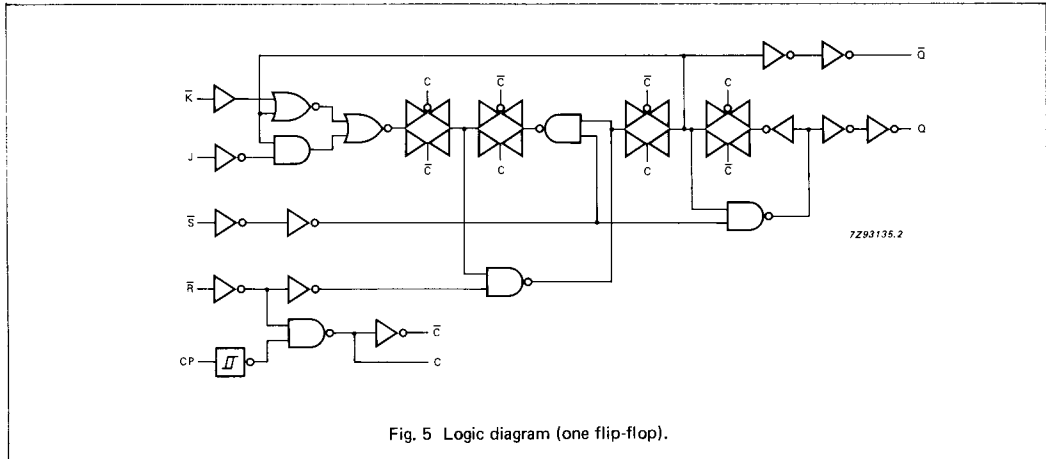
$\overline{Q}$

$\overline{K}$

C

$\overline{C}$

$\overline{C}$

C

Q

J

$\overline{C}$

C

C

$\overline{C}$

$\overline{S}$

7Z93135.2

$\overline{R}$

$\overline{C}$

CP

C

Fig. 5 Logic diagram (one flip-flop).